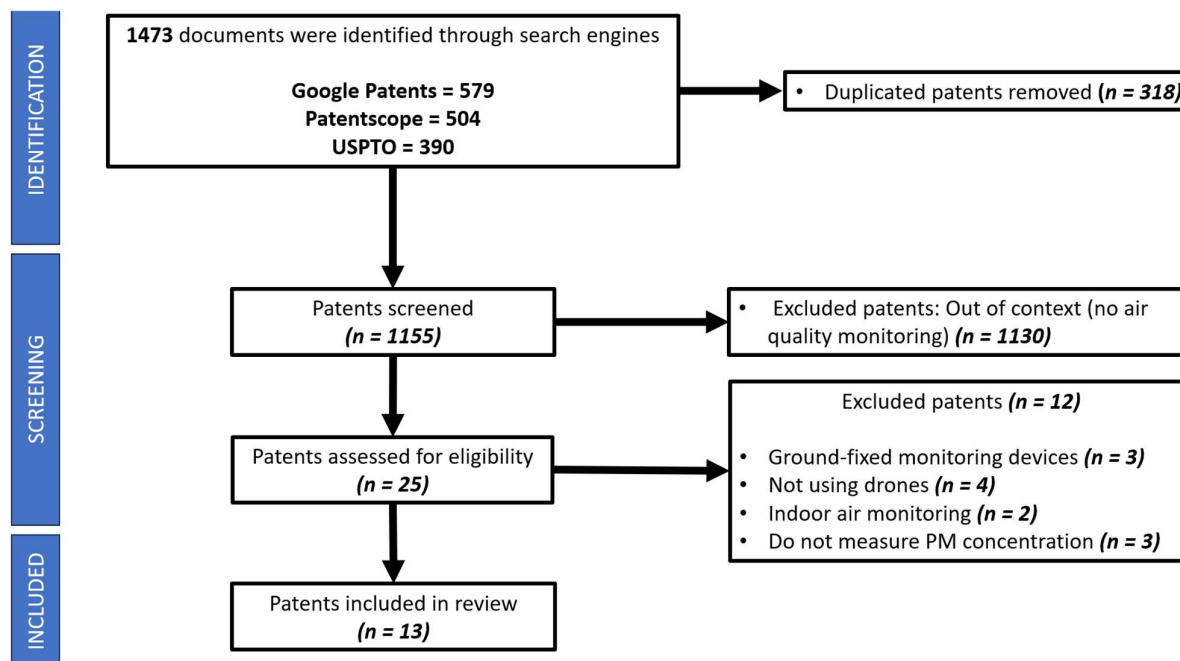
IDENTIFICATION

1473 documents were identified through search engines

Google Patents = 579
Patentscope = 504
USPTO = 390

• Duplicated patents removed (n = 318)

SCREENING

Patents screened
(n = 1155)

• Excluded patents: Out of context (no air quality monitoring) (n = 1130)

Patents assessed for eligibility
(n = 25)

Excluded patents (n = 12)

• Ground-fixed monitoring devices (n = 3)
• Not using drones (n = 4)
• Indoor air monitoring (n = 2)
• Do not measure PM concentration (n = 3)

INCLUDED

Patents included in review
(n = 13)